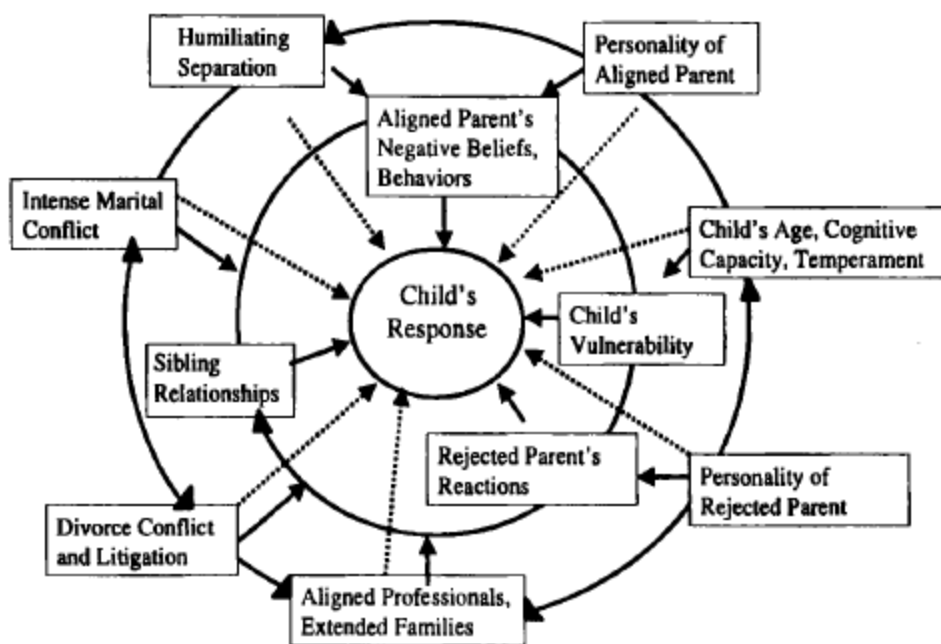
Humiliating Separation

Personality of Aligned Parent

Aligned Parent's Negative Beliefs, Behaviors

Intense Marital Conflict

Child's Age, Cognitive Capacity, Temperament

Child's Response

Child's Vulnerability

Sibling Relationships

Rejected Parent's Reactions

Personality of Rejected Parent

Divorce Conflict and Litigation

Aligned Professionals, Extended Families